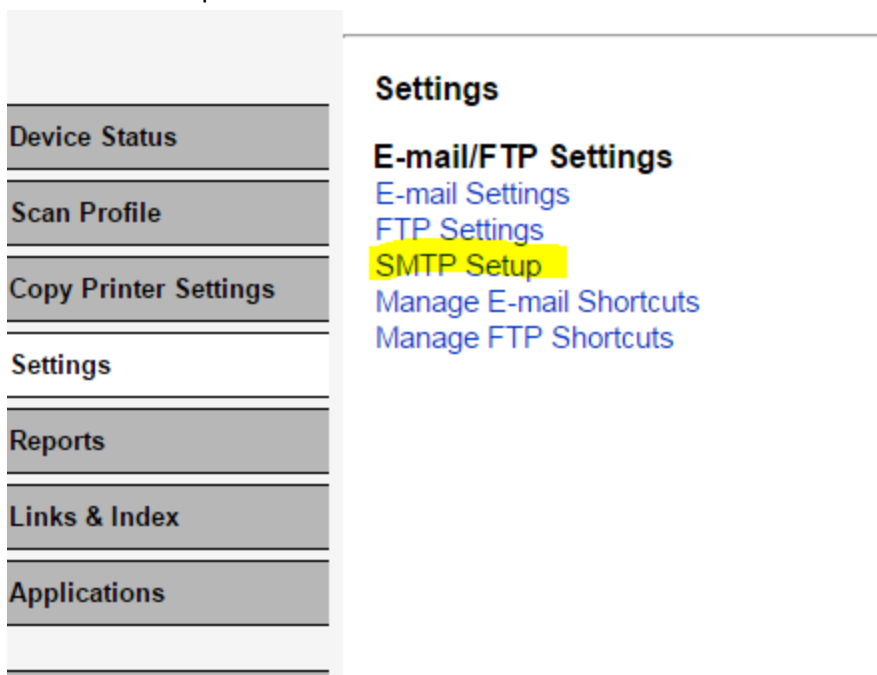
Device Status
Scan Profile
Copy Printer Settings
Settings
Reports
Links & Index
Applications

Settings

E-mail/FTP Settings
E-mail Settings
FTP Settings
SMTP Setup
Manage E-mail Shortcuts
Manage FTP Shortcuts